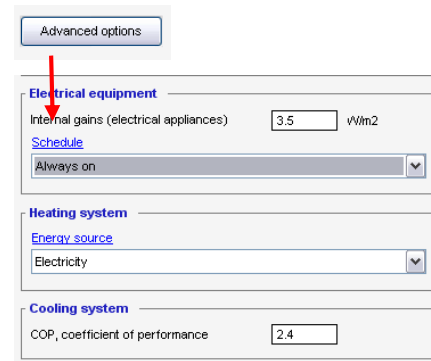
Advanced options

Electrical equipment

Internal gains (electrical appliances) 3.5 W/m2

Schedule

Always on

Heating system

Energy source

Electricity

Cooling system

COP, coefficient of performance 2.4